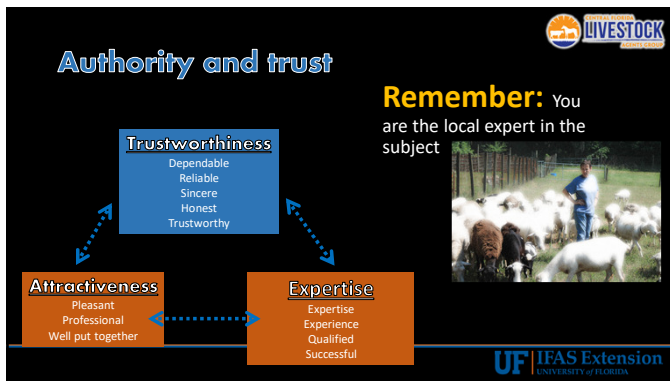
CENTRAL FLORIDA
LIVESTOCK
AGENTS GROUP

Authority and trust

Remember: You are the local expert in the subject

Trustworthiness
Dependable
Reliable
Sincere
Honest
Trustworthy

Attractiveness
Pleasant
Professional
Well put together

Expertise
Expertise
Experience
Qualified
Successful

UF | IFAS Extension
UNIVERSITY of FLORIDA